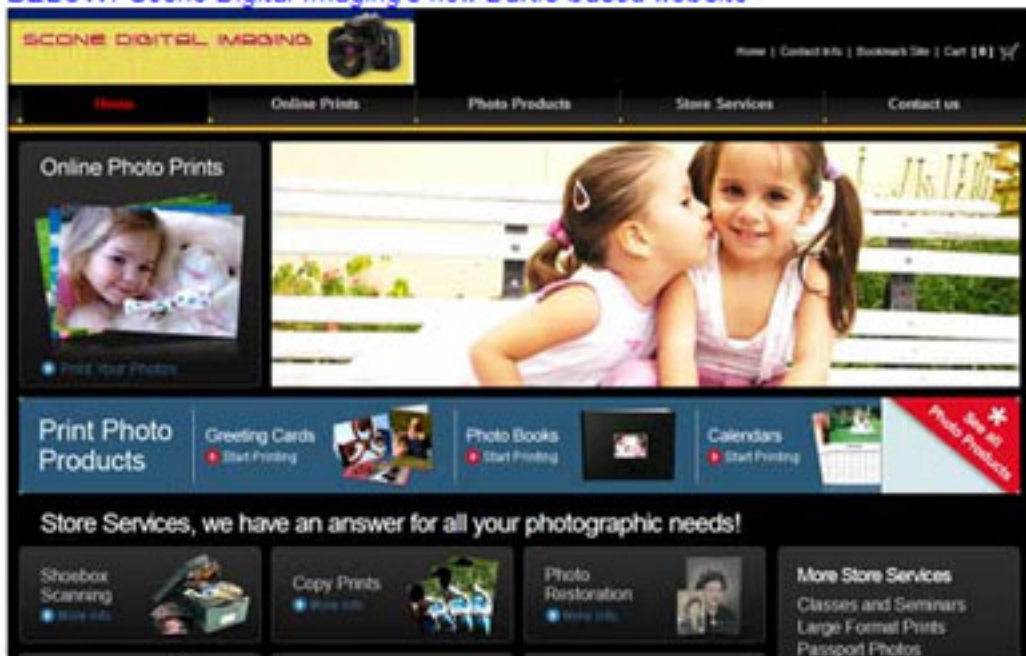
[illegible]: Scone Digital Imaging's new Dakis based website

SCONE DIGITAL IMAGING

Home | Contact Info | Bookmark Site | Cart [ 0 ]

Home
Online Prints
Photo Products
Store Services
Contact us

Online Photo Prints

Print Your Photos

Print Photo Products

Greeting Cards
Start Printing

Photo Books
Start Printing

Calendars
Start Printing

See all Photo Products

Store Services, we have an answer for all your photographic needs!

Shoebox Scanning
More Info

Copy Prints
More Info

Photo Restoration
More Info

More Store Services
Classes and Seminars
Large Format Prints
Passport Photos